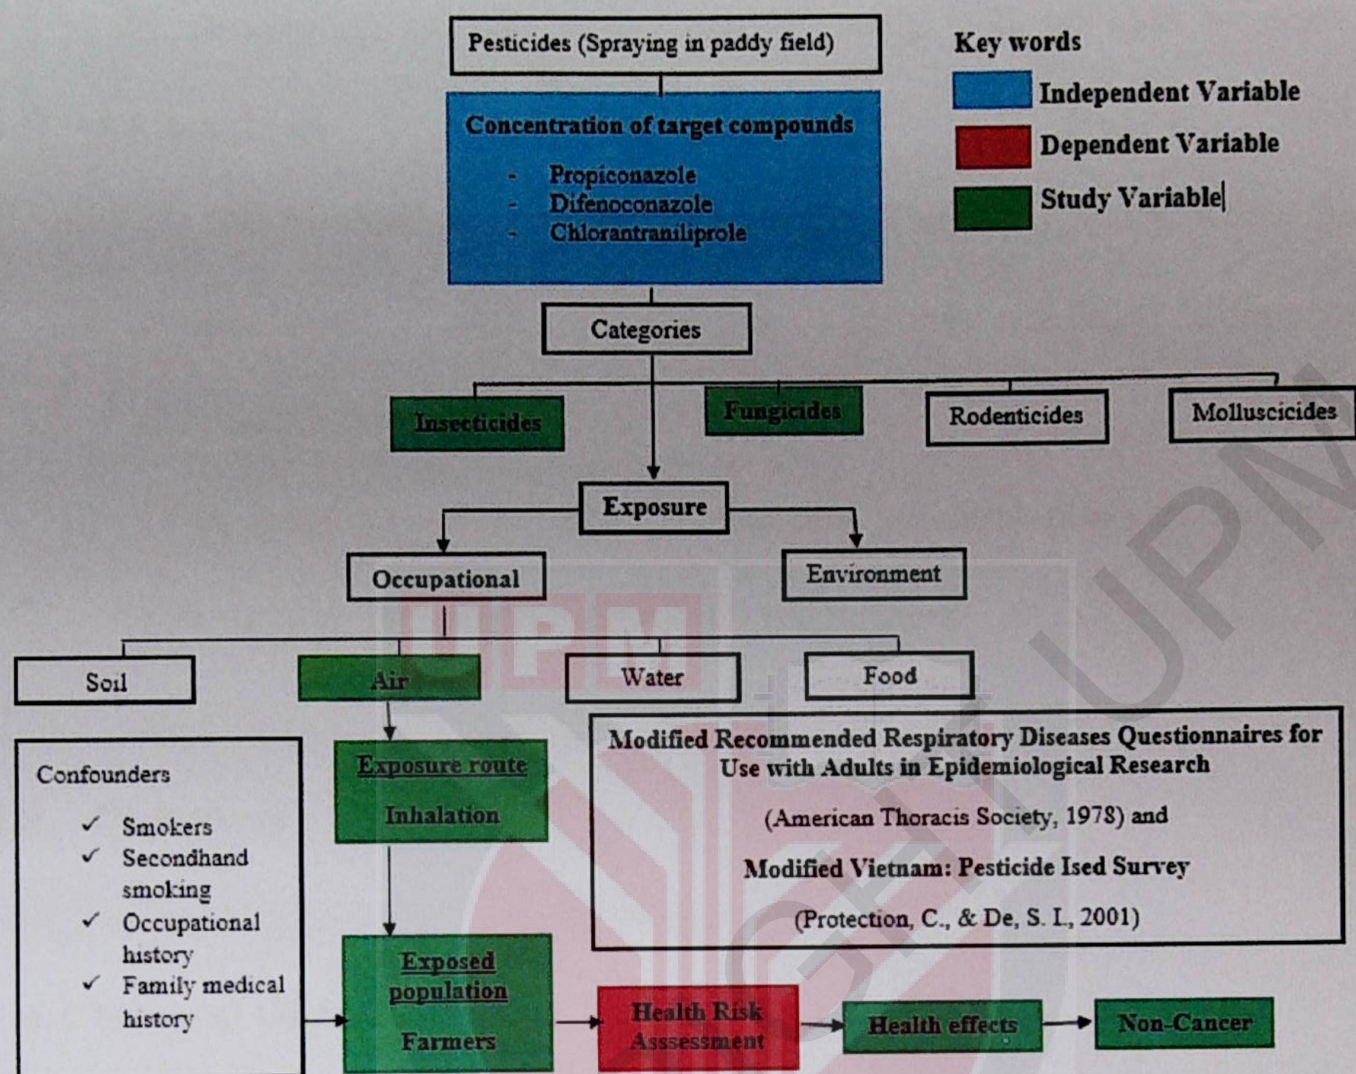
Pesticides (Spraying in paddy field)

Key words

Independent Variable

Dependent Variable

Study Variable

Concentration of target compounds

- Propiconazole
- Difenoconazole
- Chlorantraniliprole

Categories

Insecticides

Fungicides

Rodenticides

Molluscicides

Exposure

Occupational

Environment

Soil

Air

Water

Food

Confounders

✓ Smokers
✓ Secondhand smoking
✓ Occupational history
✓ Family medical history

Exposure route

Inhalation

Modified Recommended Respiratory Diseases Questionnaires for Use with Adults in Epidemiological Research

(American Thoracis Society, 1978) and

Modified Vietnam: Pesticide Ised Survey

(Protection, C., & De, S. I., 2001)

Exposed population

Farmers

Health Risk Asssessment

Health effects

Non-Cancer

UPM